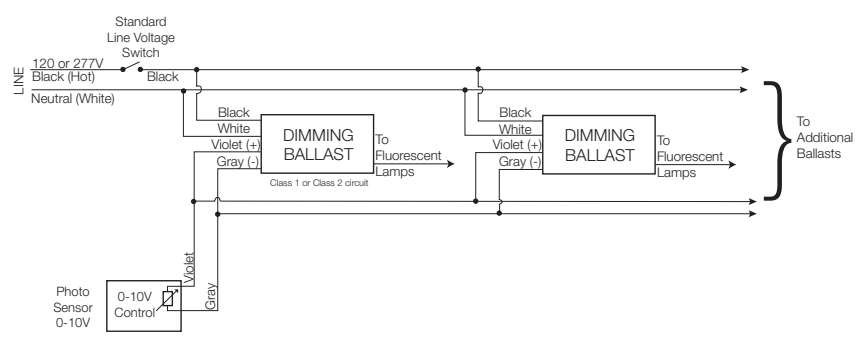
Standard Line Voltage Switch

LINE

120 or 277V Black (Hot)

Black

Neutral (White)

Black
White
Violet (+)
Gray (-)

DIMMING BALLAST

To Fluorescent Lamps

Class 1 or Class 2 circuit

Black
White
Violet (+)
Gray (-)

DIMMING BALLAST

To Fluorescent Lamps

To Additional Ballasts

Violet

Gray

Photo Sensor 0-10V

0-10V Control